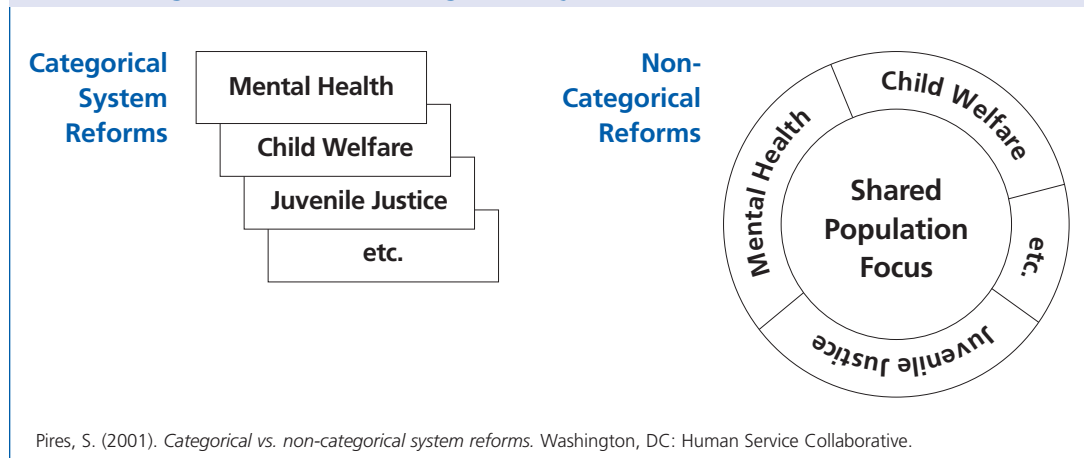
Categorical System Reforms

Mental Health

Child Welfare

Juvenile Justice

etc.

Non-Categorical Reforms

Child Welfare

Mental Health

Shared Population Focus

etc.

Juvenile Justice

Pires, S. (2001). *Categorical vs. non-categorical system reforms.* Washington, DC: Human Service Collaborative.